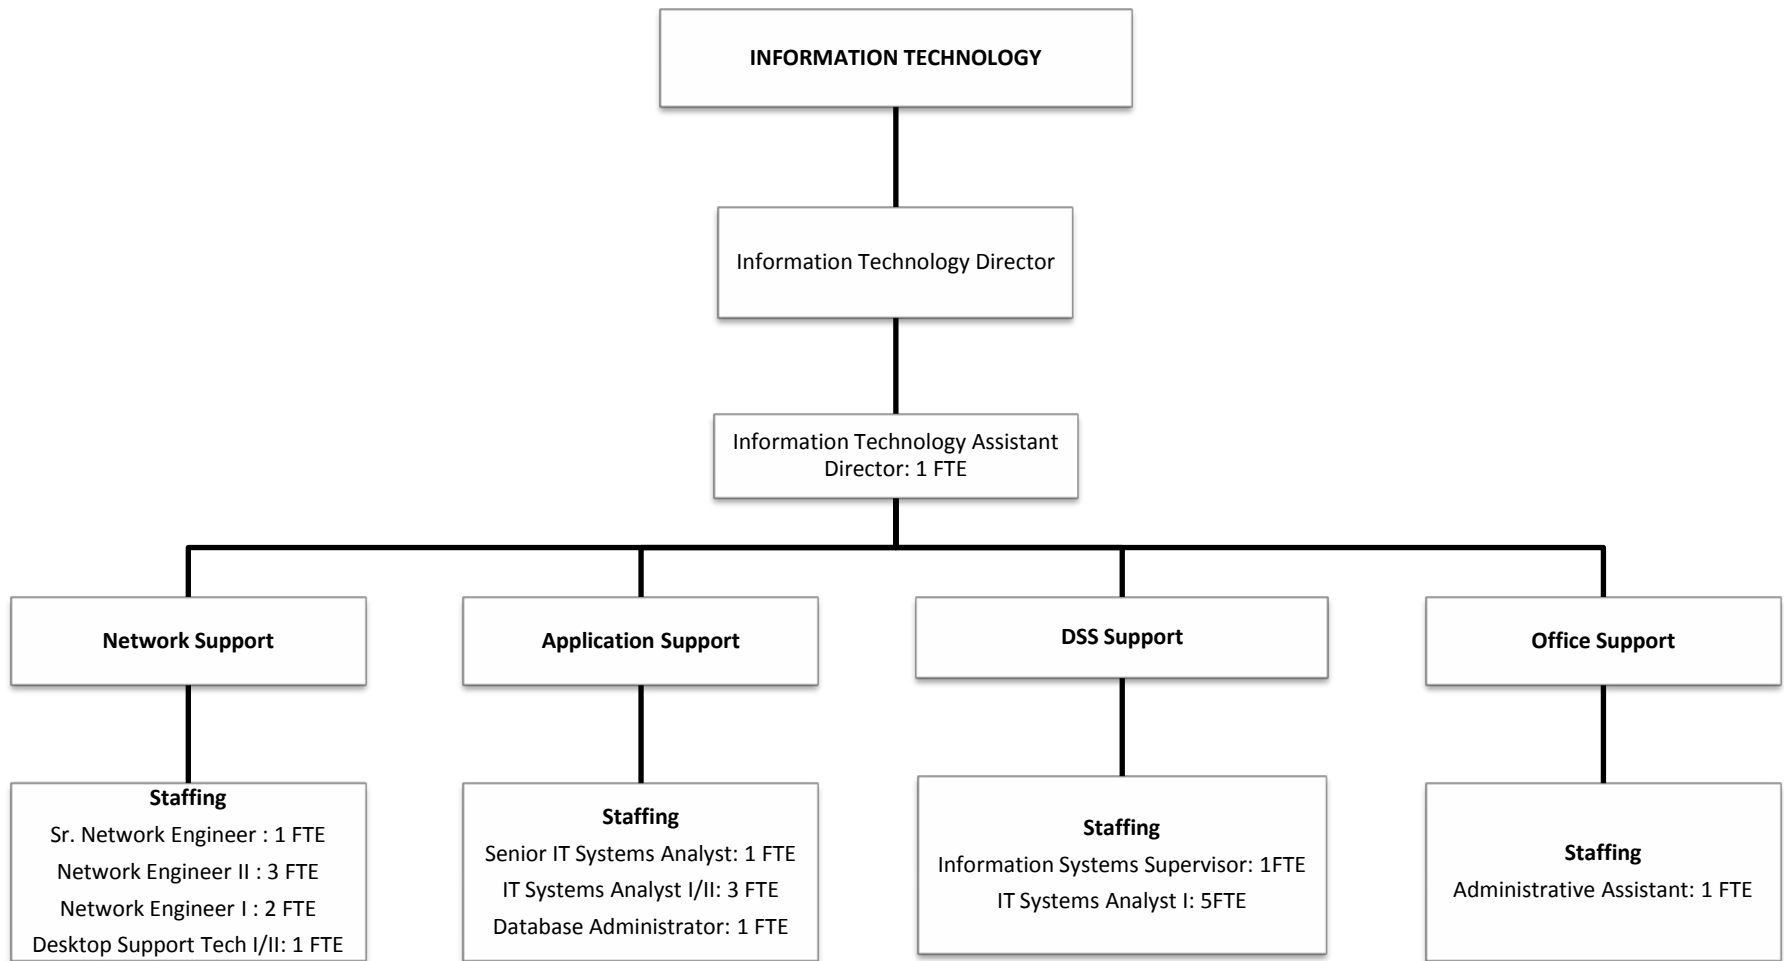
INFORMATION TECHNOLOGY

Information Technology Director

Information Technology Assistant Director: 1 FTE

Network Support

Application Support

DSS Support

Office Support

Staffing
Sr. Network Engineer : 1 FTE
Network Engineer II : 3 FTE
Network Engineer I : 2 FTE
Desktop Support Tech I/II: 1 FTE

Staffing
Senior IT Systems Analyst: 1 FTE
IT Systems Analyst I/II: 3 FTE
Database Administrator: 1 FTE

Staffing
Information Systems Supervisor: 1FTE
IT Systems Analyst I: 5FTE

Staffing
Administrative Assistant: 1 FTE